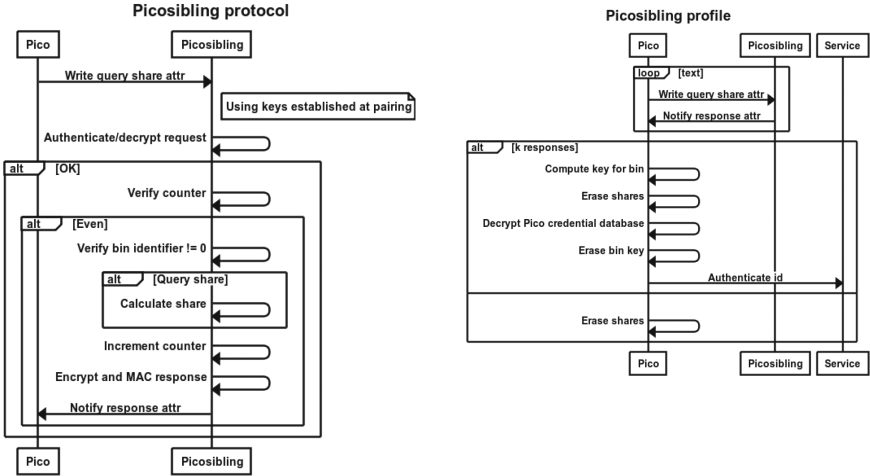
Picosibling protocol

Pico

Picosibling

Write query share attr

Using keys established at pairing

Authenticate/decrypt request

alt [OK]

Verify counter

alt [Even]

Verify bin identifier != 0

alt [Query share]

Calculate share

Increment counter

Encrypt and MAC response

Notify response attr

Pico

Picosibling

Picosibling profile

Pico

Picosibling

Service

loop [text]

Write query share attr

Notify response attr

alt [k responses]

Compute key for bin

Erase shares

Decrypt Pico credential database

Erase bin key

Authenticate id

Erase shares

Pico

Picosibling

Service